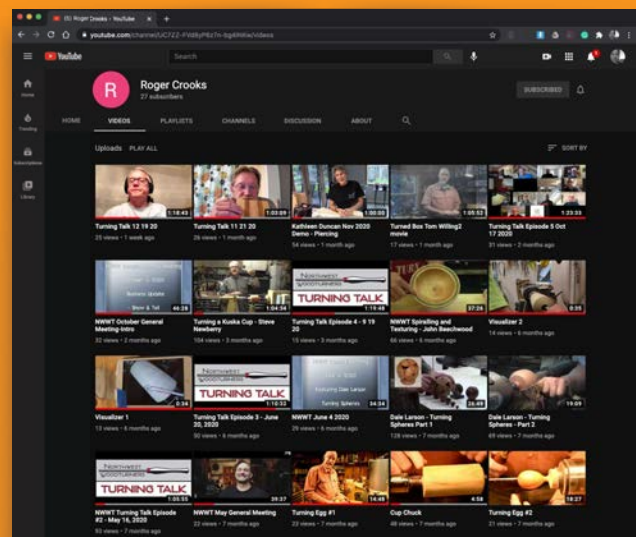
(5) Roger Crooks - YouTube

youtube.com/channel/UC7Z2-FVd8yP8z7n-bg6RKiw/videos

YouTube

Search

Home

Trending

Subscriptions

Library

R

Roger Crooks
27 subscribers

SUBSCRIBED

HOME VIDEOS PLAYLISTS CHANNELS DISCUSSION ABOUT

Uploads PLAY ALL

SORT BY

1:16:43
Turning Talk 12 19 20
25 views • 1 week ago

1:03:09
Turning Talk 11 21 20
26 views • 1 month ago

1:00:00
Kathleen Duncan Nov 2020 Demo - Piercing
54 views • 1 month ago

1:05:52
Turned Box Tom Willing2 movie
17 views • 1 month ago

1:23:33
Turning Talk Episode 5 Oct 17 2020
31 views • 2 months ago

46:28
NWWT October General Meeting-Intro
32 views • 2 months ago

1:04:34
Turning a Kuska Cup - Steve Newberry
104 views • 3 months ago

NORTHWEST WOODTURNERS
TURNING TALK
1:19:46
Turning Talk Episode 4 - 9 19 20
15 views • 3 months ago

37:24
NWWT Spiralling and Texturing - John Beechwood
66 views • 4 months ago

0:35
Visualizer 2
14 views • 4 months ago

0:34
Visualizer 1
13 views • 4 months ago

NORTHWEST WOODTURNERS
TURNING TALK
1:10:32
Turning Talk Episode 3 - June 20, 2020
50 views • 6 months ago

Featuring Dale Larson
Turning Spheres
34:34
NWWT June 4 2020
29 views • 6 months ago

28:49
Dale Larson - Turning Spheres Part 1
128 views • 7 months ago

19:09
Dale Larson - Turning Spheres - Part 2
69 views • 7 months ago

NORTHWEST WOODTURNERS
TURNING TALK
1:05:55
NWWT Turning Talk Episode #2 - May 16, 2020
93 views • 7 months ago

39:37
NWWT May General Meeting
22 views • 7 months ago

14:48
Turning Egg #1
23 views • 7 months ago

4:58
Cup Chuck
48 views • 7 months ago

18:27
Turning Egg #2
21 views • 7 months ago